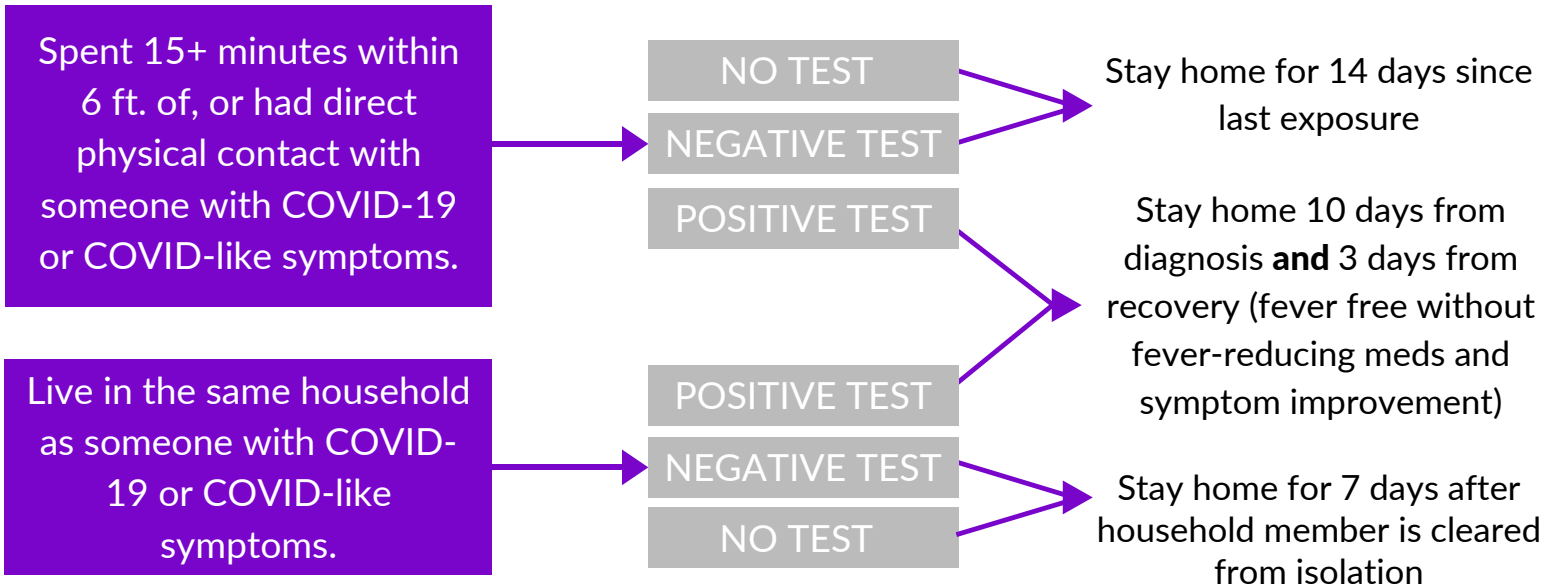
Spent 15+ minutes within 6 ft. of, or had direct physical contact with someone with COVID-19 or COVID-like symptoms.

NO TEST

NEGATIVE TEST

POSITIVE TEST

Stay home for 14 days since last exposure

Stay home 10 days from diagnosis **and** 3 days from recovery (fever free without fever-reducing meds and symptom improvement)

Live in the same household as someone with COVID-19 or COVID-like symptoms.

POSITIVE TEST

NEGATIVE TEST

NO TEST

Stay home for 7 days after household member is cleared from isolation